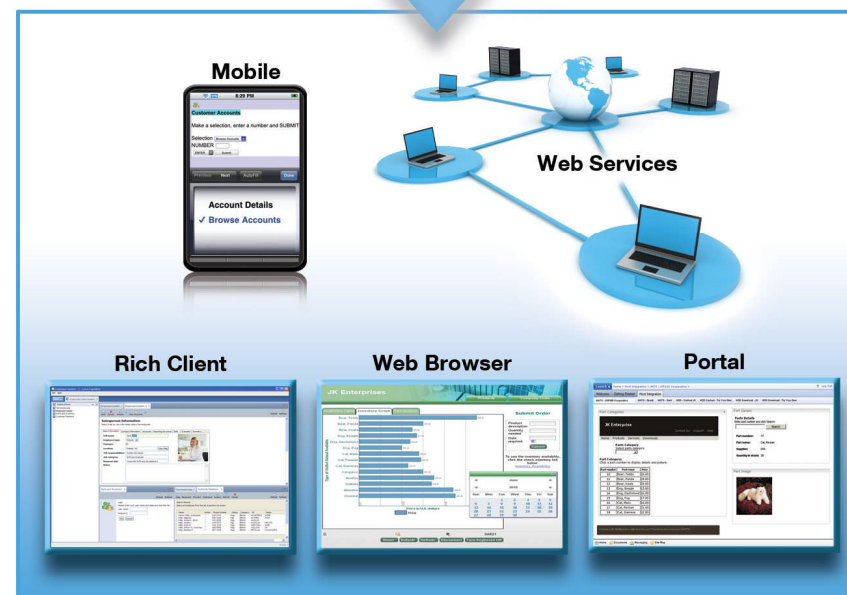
Mobile

8:29 PM

Customer Accounts

Make a selection, enter a number and SUBMIT

Selection: Browse Accounts

NUMBER

Done

Account Details

✓ Browse Accounts

Web Services

Rich Client

Web Browser

JK Enterprises

Submit Order

Portal

JK Enterprise